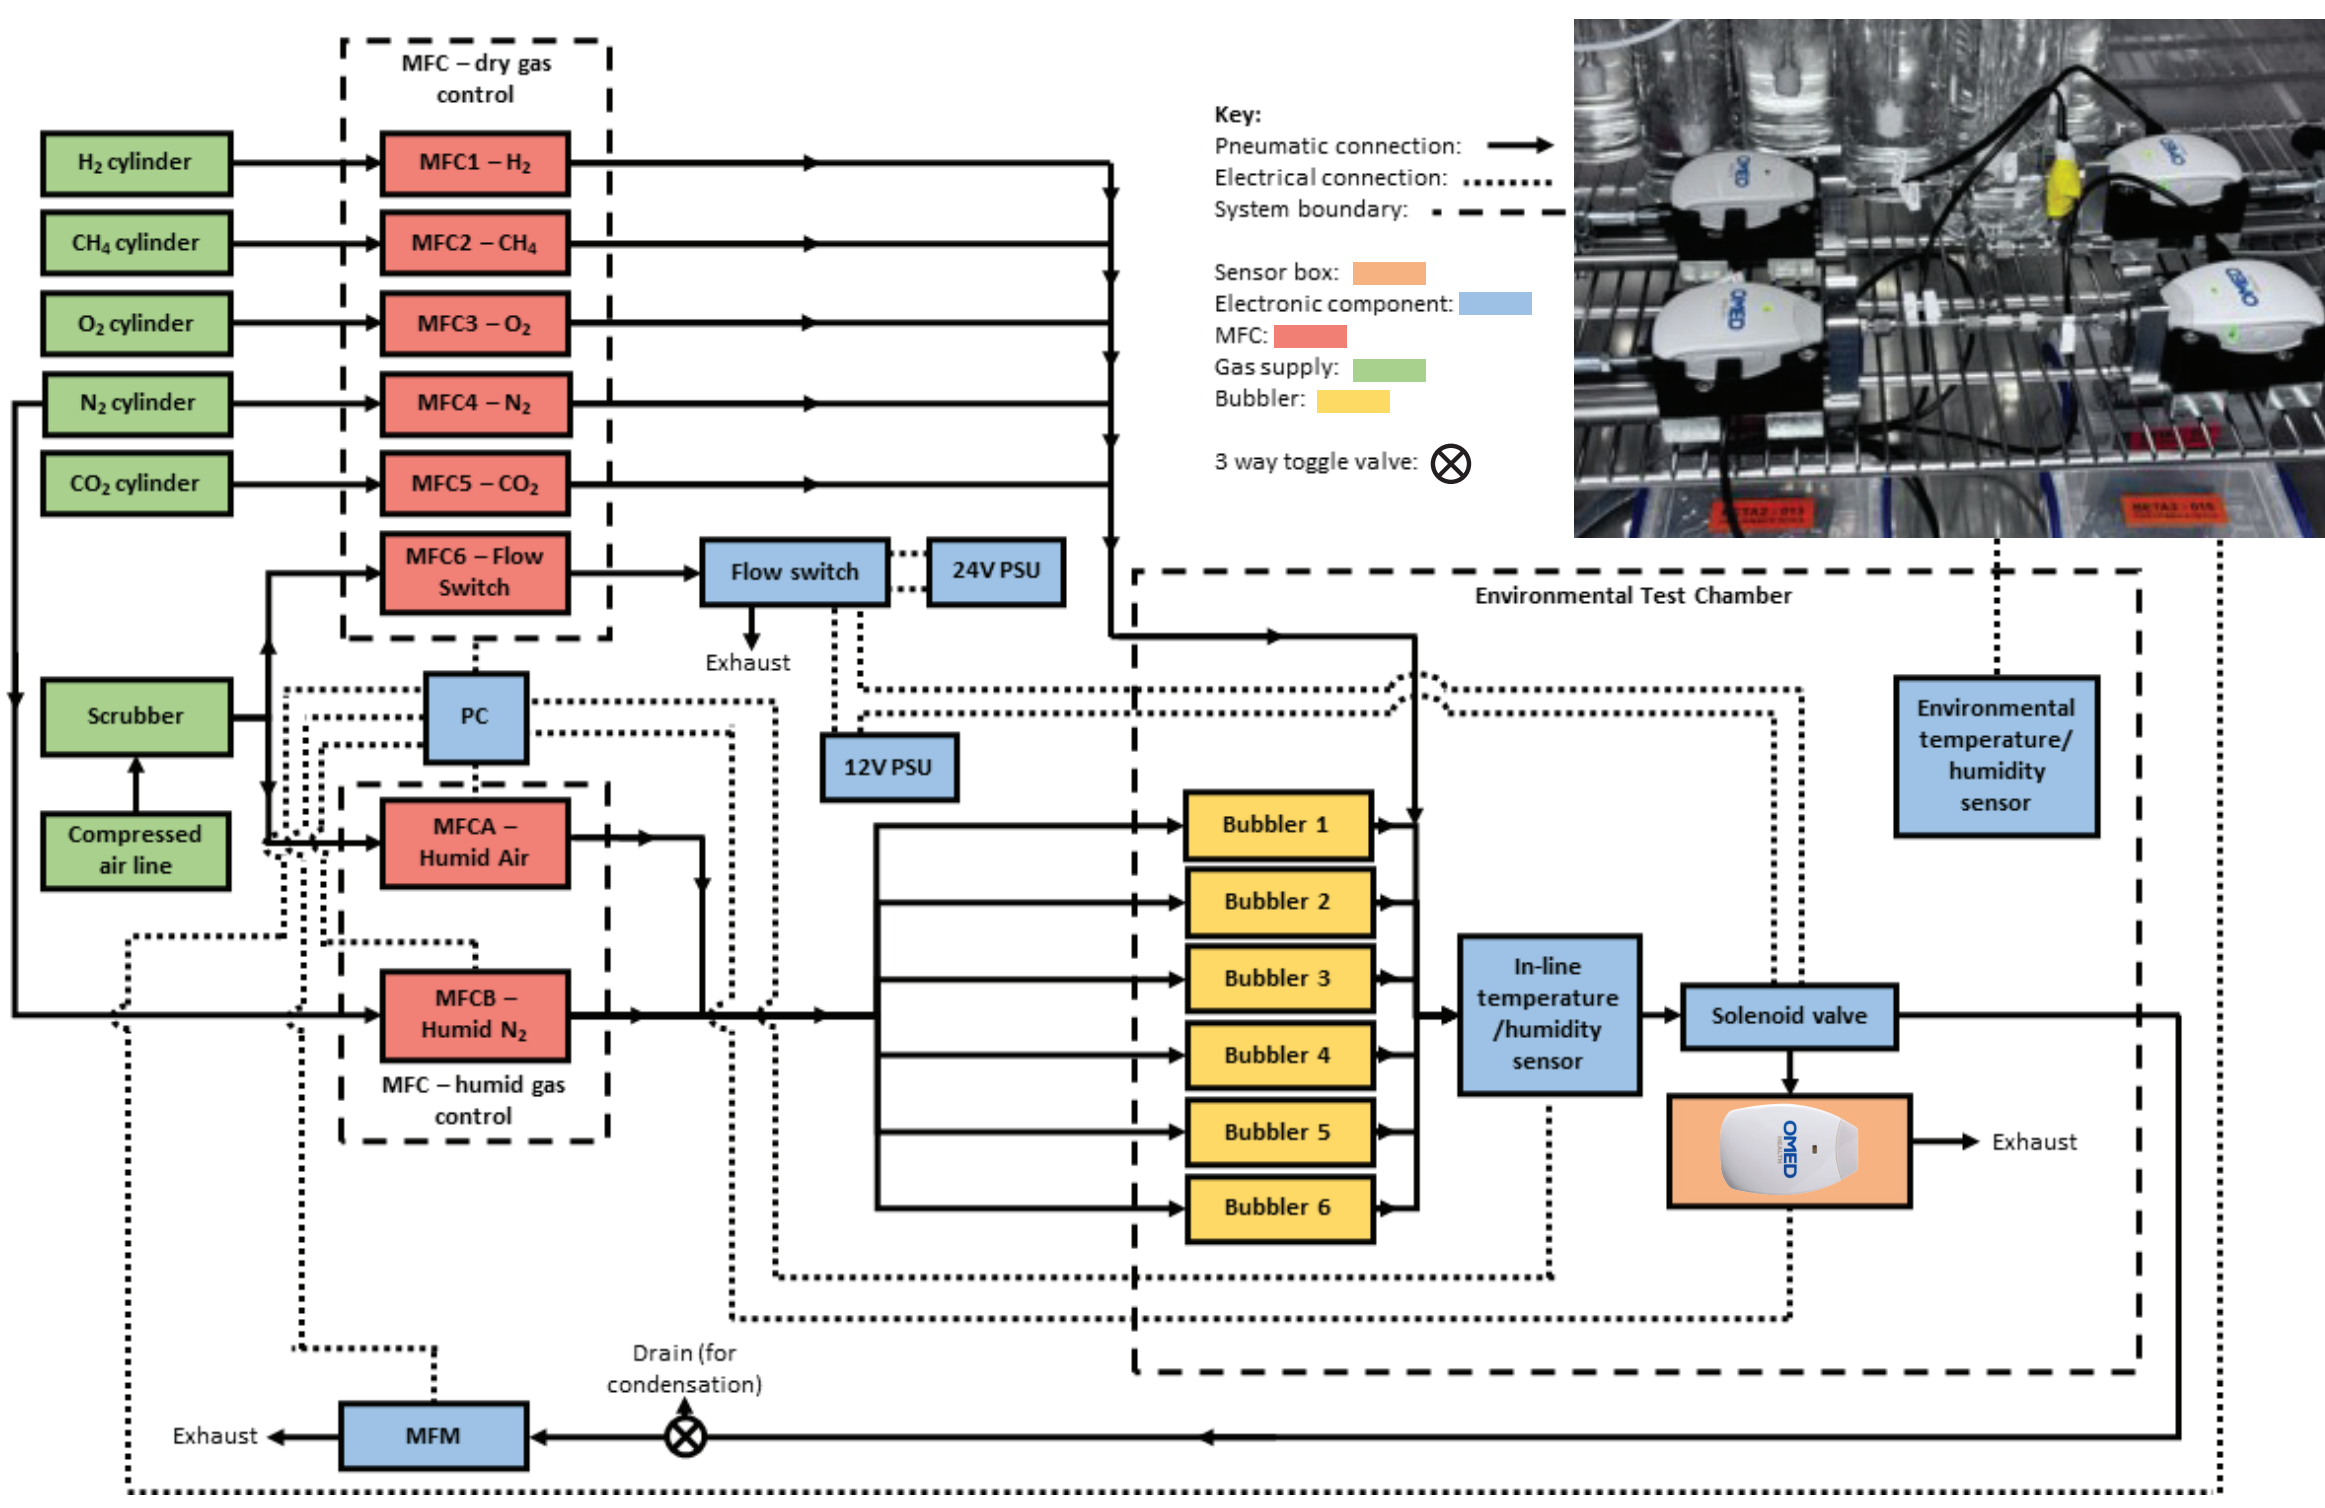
MFC – dry gas control

$H_2$ cylinder
$CH_4$ cylinder
$O_2$ cylinder
$N_2$ cylinder
$CO_2$ cylinder

MFC1 – $H_2$
MFC2 – $CH_4$
MFC3 – $O_2$
MFC4 – $N_2$
MFC5 – $CO_2$
MFC6 – Flow Switch

Key:
Pneumatic connection:
Electrical connection:
System boundary:

Sensor box:
Electronic component:
MFC:
Gas supply:
Bubbler:

3 way toggle valve:

Flow switch
24V PSU
Exhaust
Environmental Test Chamber

Scrubber
PC
12V PSU
Environmental temperature/ humidity sensor

Compressed air line
MFCA – Humid Air
MFCB – Humid $N_2$
MFC – humid gas control

Bubbler 1
Bubbler 2
Bubbler 3
Bubbler 4
Bubbler 5
Bubbler 6

In-line temperature /humidity sensor
Solenoid valve
OMED
Exhaust

Drain (for condensation)
Exhaust
MFM